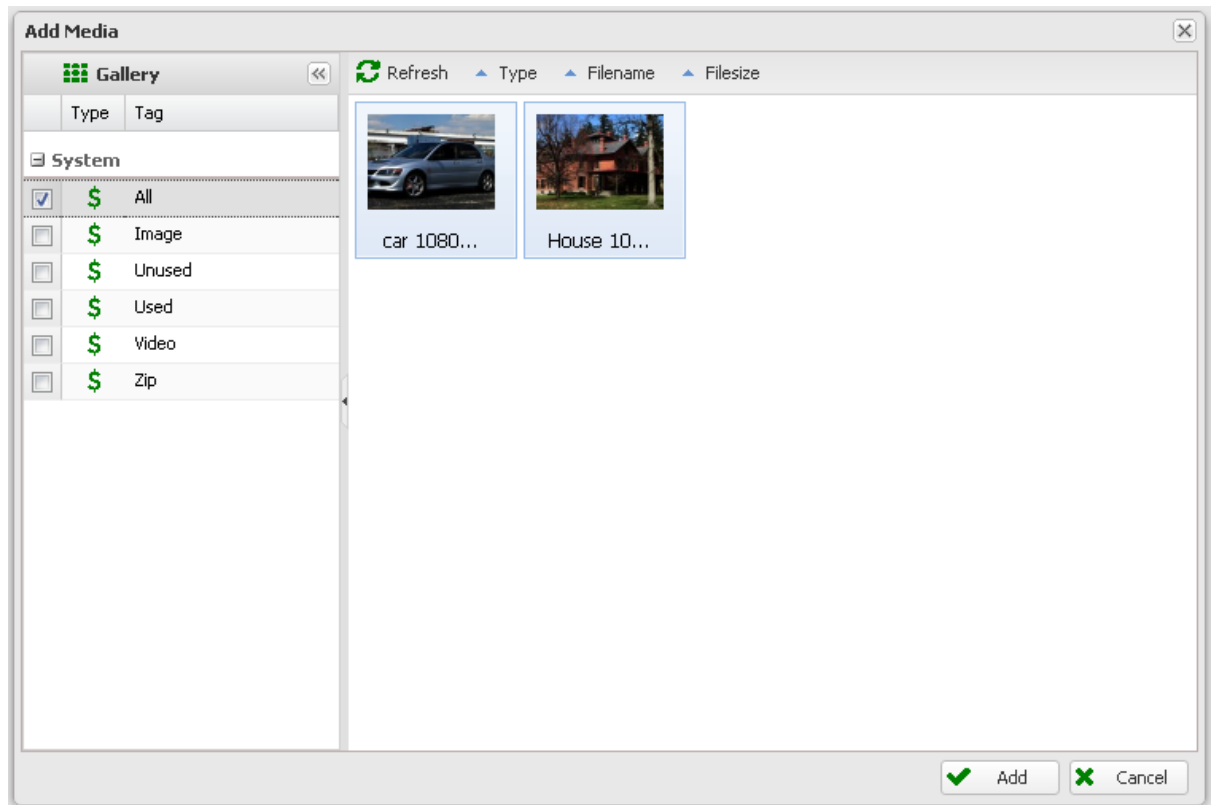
Add Media

Gallery

| | Type | Tag |
|---|---|---|
| System | | |
| ☑ | $ | All |
| ☐ | $ | Image |
| ☐ | $ | Unused |
| ☐ | $ | Used |
| ☐ | $ | Video |
| ☐ | $ | Zip |

Refresh Type Filename Filesize

car 1080...

House 10...

Add Cancel